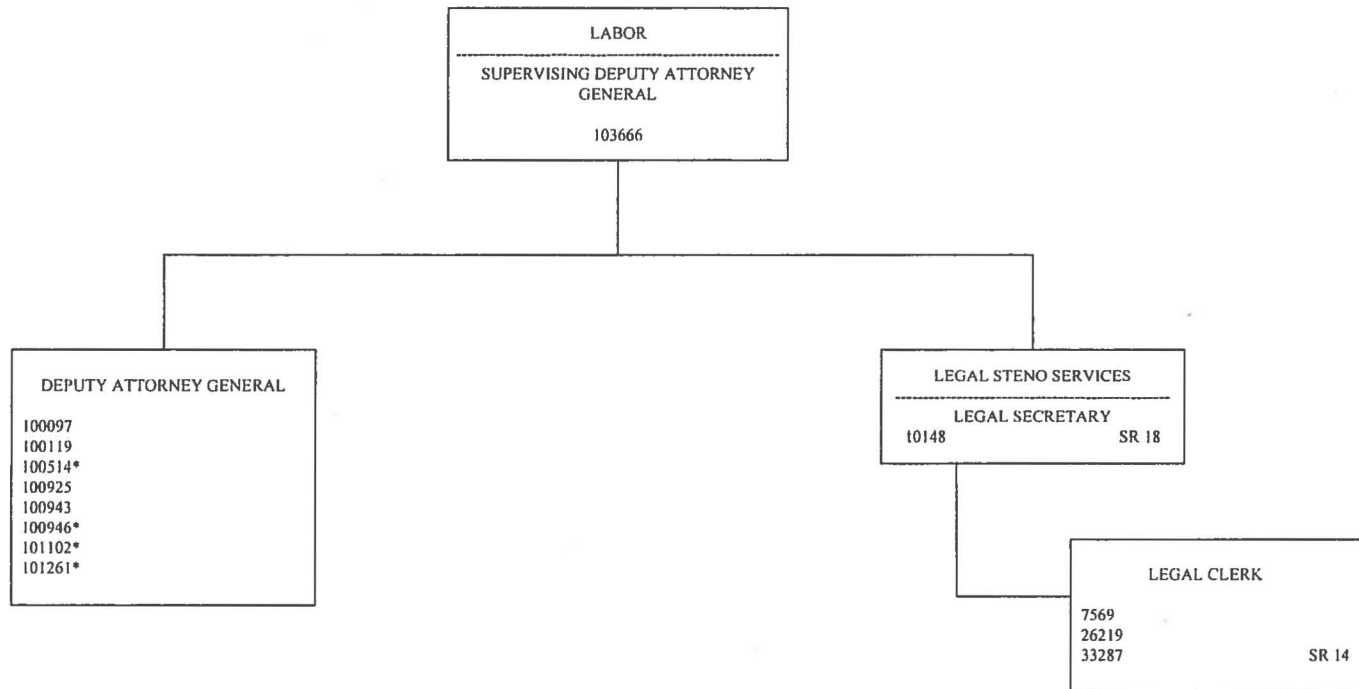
LABOR

SUPERVISING DEPUTY ATTORNEY GENERAL

103666

DEPUTY ATTORNEY GENERAL

100097
100119
100514*
100925
100943
100946*
101102*
101261*

LEGAL STENO SERVICES

LEGAL SECRETARY
10148 SR 18

LEGAL CLERK

7569
26219
33287 SR 14